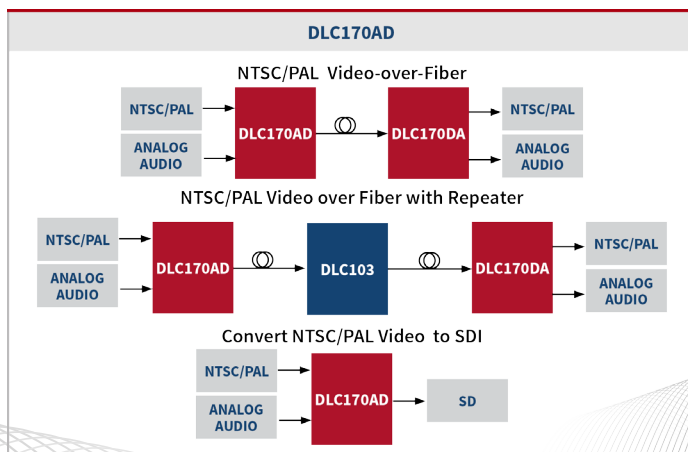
DLC170AD

NTSC/PAL Video-over-Fiber

NTSC/PAL

ANALOG AUDIO

DLC170AD

DLC170DA

NTSC/PAL

ANALOG AUDIO

NTSC/PAL Video over Fiber with Repeater

NTSC/PAL

ANALOG AUDIO

DLC170AD

DLC103

DLC170DA

NTSC/PAL

ANALOG AUDIO

Convert NTSC/PAL Video to SDI

NTSC/PAL

ANALOG AUDIO

DLC170AD

SD